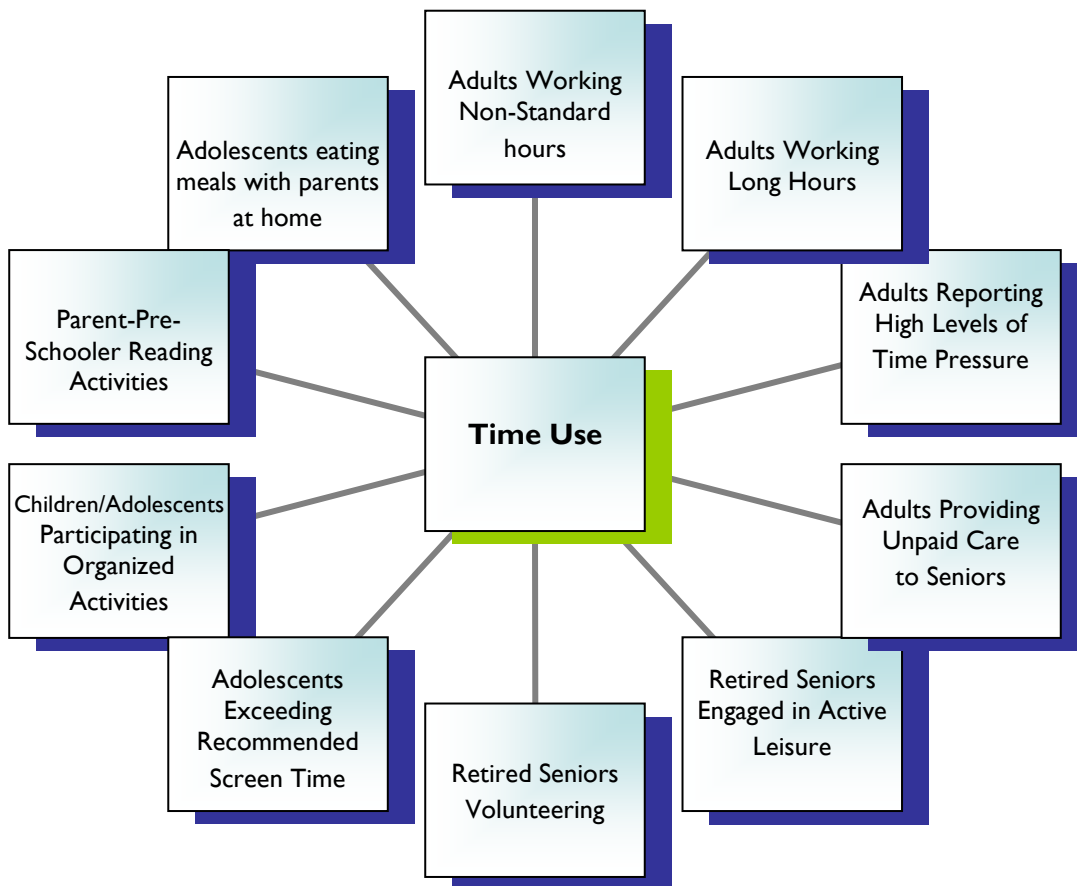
Time Use

Adults Working Non-Standard hours

Adults Working Long Hours

Adults Reporting High Levels of Time Pressure

Adults Providing Unpaid Care to Seniors

Retired Seniors Engaged in Active Leisure

Retired Seniors Volunteering

Adolescents Exceeding Recommended Screen Time

Children/Adolescents Participating in Organized Activities

Parent-Pre-Schooler Reading Activities

Adolescents eating meals with parents at home